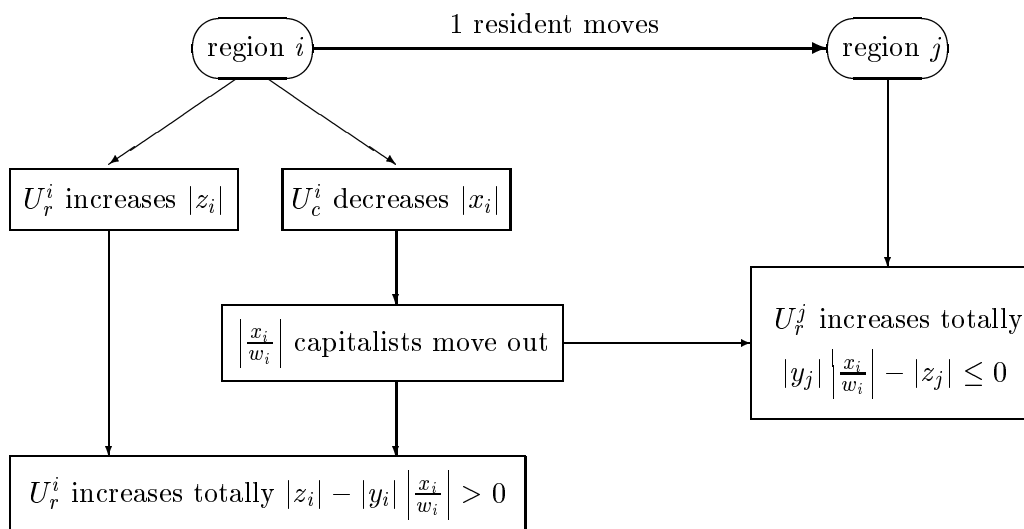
region $i$

1 resident moves

region $j$

$U_r^i$ increases $|z_i|$

$U_c^i$ decreases $|x_i|$

$\left|\frac{x_i}{w_i}\right|$ capitalists move out

$U_r^j$ increases totally $|y_j|\left|\frac{x_i}{w_i}\right| - |z_j| \leq 0$

$U_r^i$ increases totally $|z_i| - |y_i|\left|\frac{x_i}{w_i}\right| > 0$